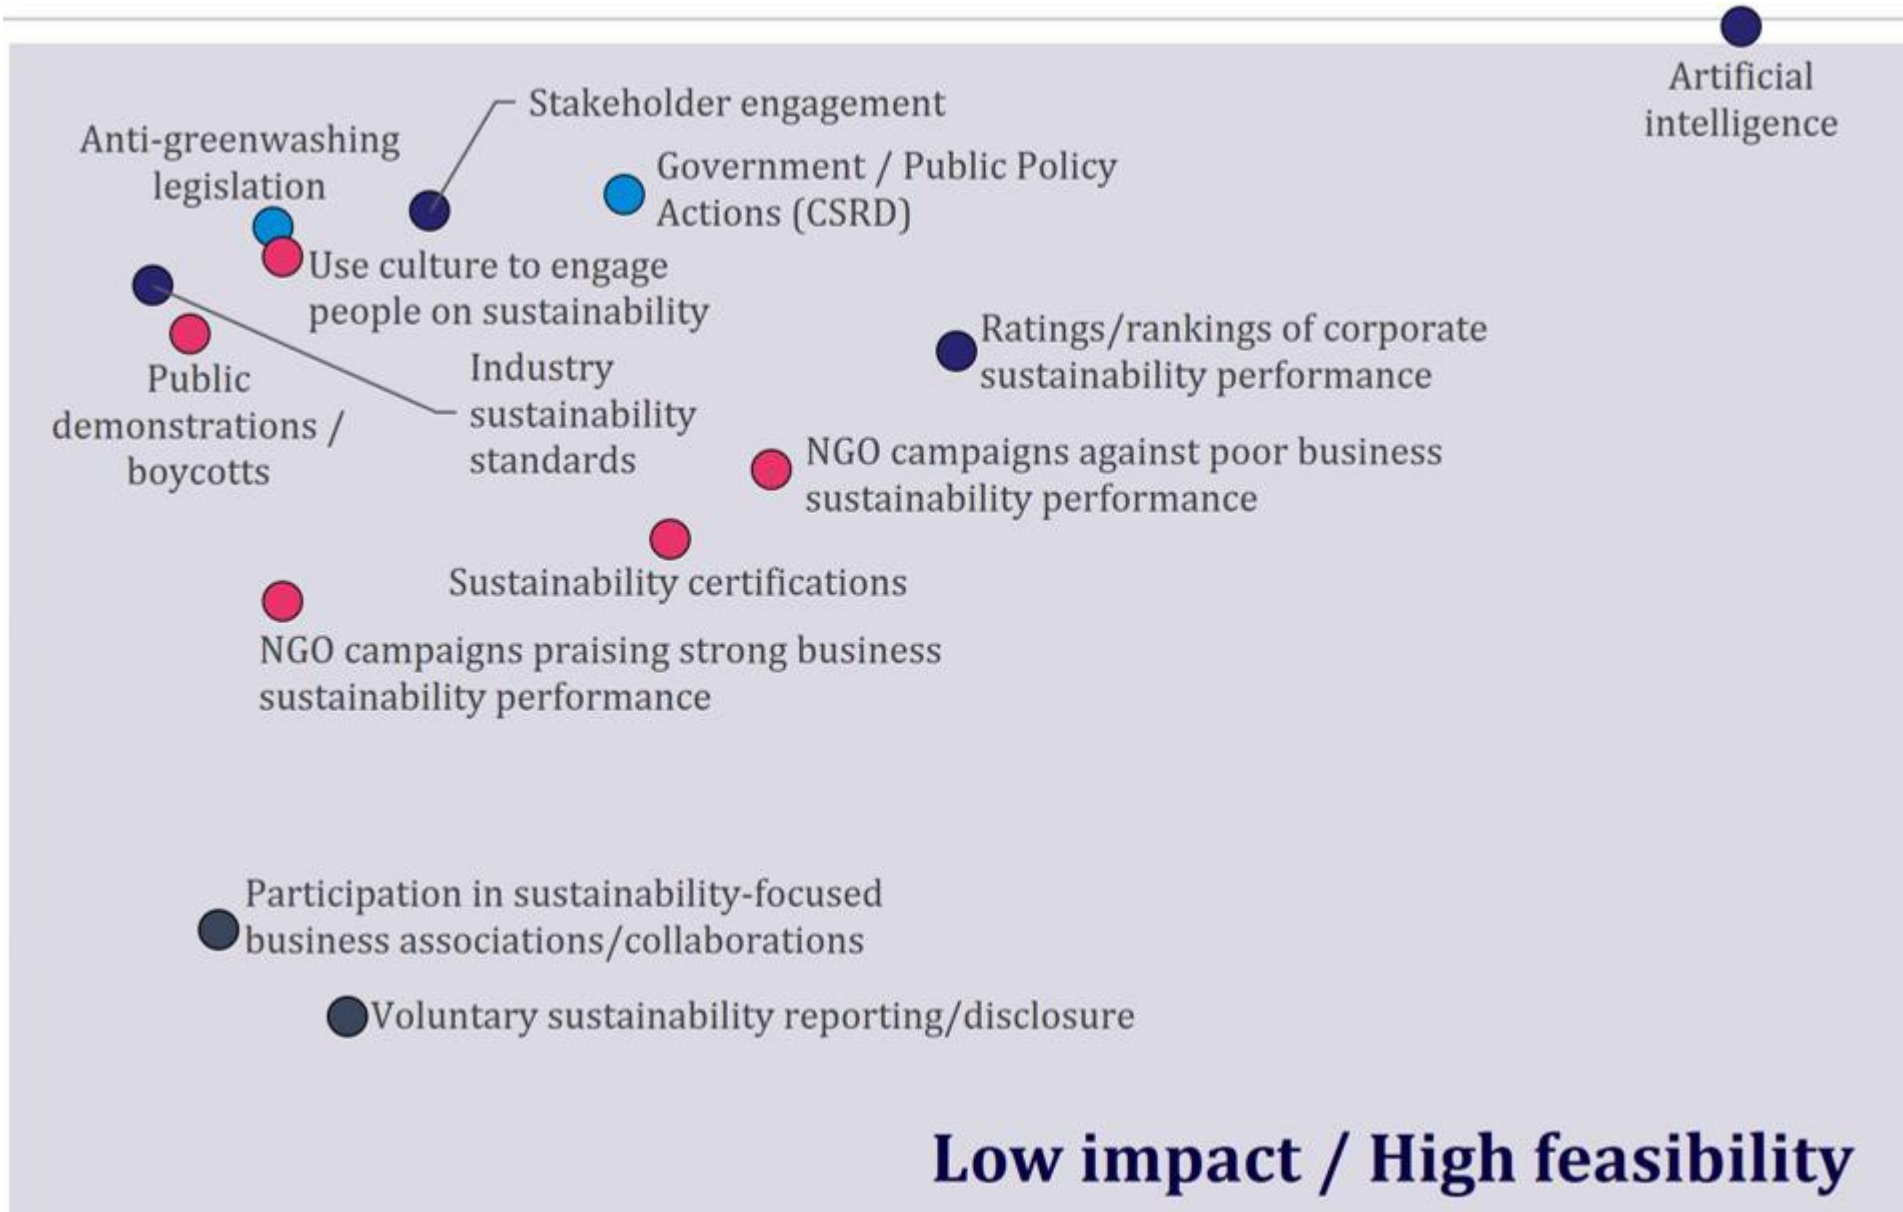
Artificial intelligence

Stakeholder engagement

Anti-greenwashing legislation

Government / Public Policy Actions (CSRD)

Use culture to engage people on sustainability

Ratings/rankings of corporate sustainability performance

Public demonstrations / boycotts

Industry sustainability standards

NGO campaigns against poor business sustainability performance

Sustainability certifications

NGO campaigns praising strong business sustainability performance

Participation in sustainability-focused business associations/collaborations

Voluntary sustainability reporting/disclosure

Low impact / High feasibility